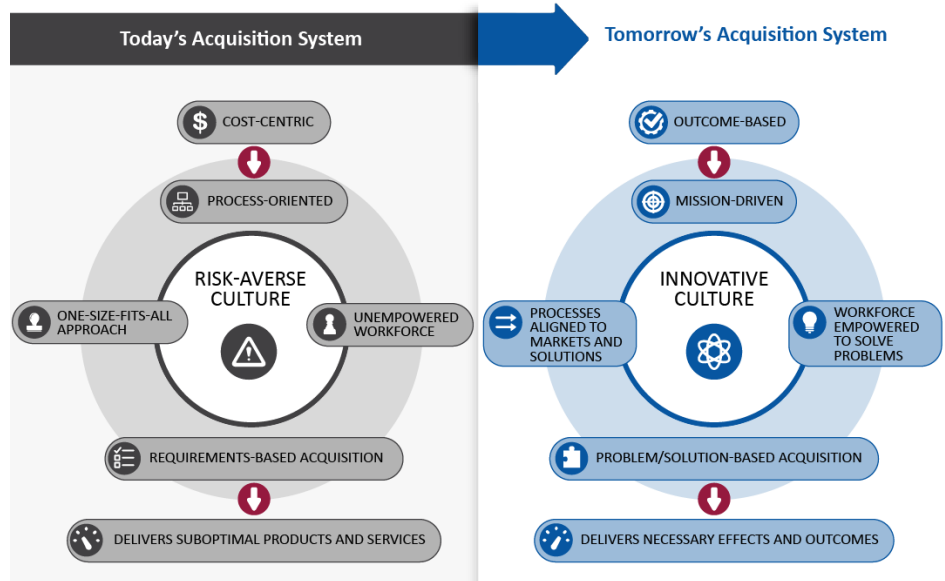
Today's Acquisition System

COST-CENTRIC

PROCESS-ORIENTED

RISK-AVERSE CULTURE

ONE-SIZE-FITS-ALL APPROACH

UNEMPOWERED WORKFORCE

REQUIREMENTS-BASED ACQUISITION

DELIVERS SUBOPTIMAL PRODUCTS AND SERVICES

Tomorrow's Acquisition System

OUTCOME-BASED

MISSION-DRIVEN

INNOVATIVE CULTURE

PROCESSES ALIGNED TO MARKETS AND SOLUTIONS

WORKFORCE EMPOWERED TO SOLVE PROBLEMS

PROBLEM/SOLUTION-BASED ACQUISITION

DELIVERS NECESSARY EFFECTS AND OUTCOMES